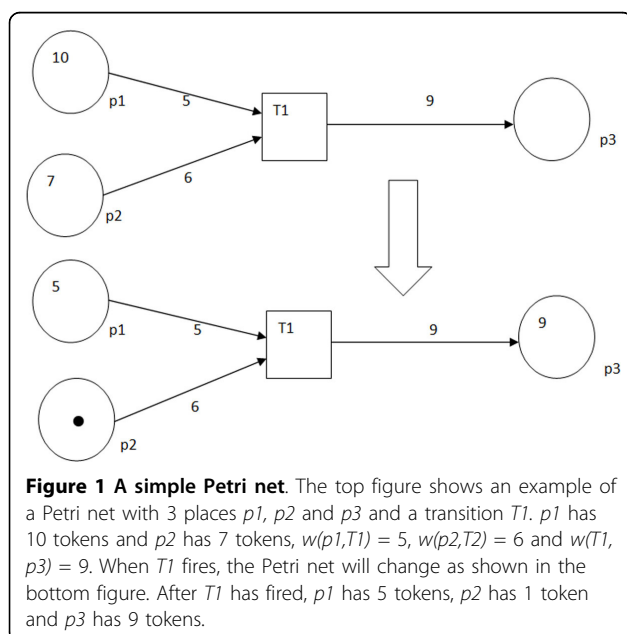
10

p1

5

T1

9

p3

7

6

p2

5

p1

5

T1

9

9

p3

6

p2

**Figure 1 A simple Petri net**. The top figure shows an example of a Petri net with 3 places *p1, p2* and *p3* and a transition *T1*. *p1* has 10 tokens and *p2* has 7 tokens, *w(p1,T1)* = 5, *w(p2,T2)* = 6 and *w(T1, p3)* = 9. When *T1* fires, the Petri net will change as shown in the bottom figure. After *T1* has fired, *p1* has 5 tokens, *p2* has 1 token and *p3* has 9 tokens.